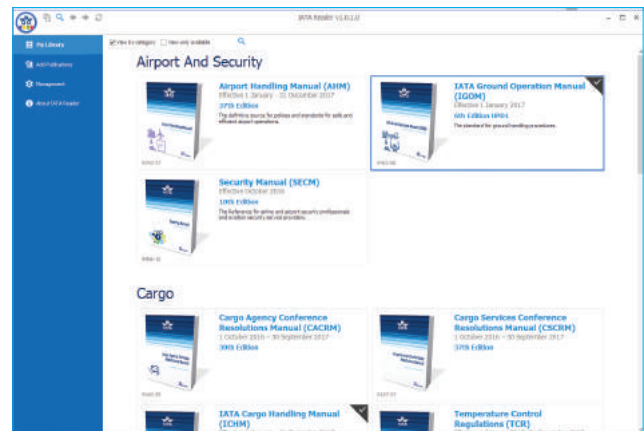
IATA Reader v1.0.1.2

My Library
Add Publications
Management
About IATA Reader

View by category  View only available

Airport And Security

Airport Handling Manual (AHM)
Effective 1 January - 31 December 2017
37th Edition
The definitive source for policies and standards for safe and efficient airport operations.

IATA Ground Operation Manual (IGOM)
Effective 1 January 2017
6th Edition HF01
The standard for ground handling procedures.

Security Manual (SECM)
Effective October 2016
10th Edition
The Reference for airline and airport security professionals and aviation security service providers.

Cargo

Cargo Agency Conference Resolutions Manual (CACRM)
1 October 2016 – 30 September 2017
39th Edition

Cargo Services Conference Resolutions Manual (CSCRM)
1 October 2016 – 30 September 2017
37th Edition

IATA Cargo Handling Manual (ICHM)

Temperature Control Regulations (TCR)